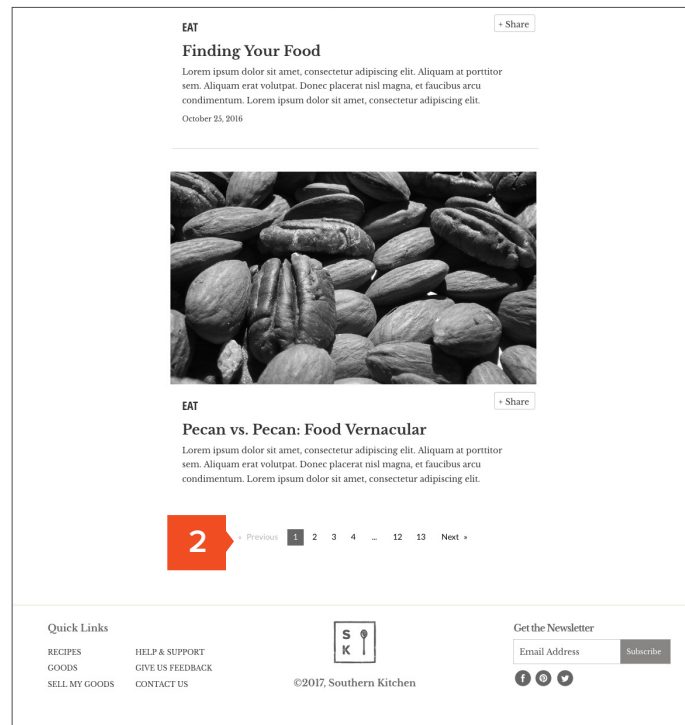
EAT

+ Share

Finding Your Food

Lorem ipsum dolor sit amet, consectetur adipiscing elit. Aliquam at porttitor sem. Aliquam erat volutpat. Donec placerat nisl magna, et faucibus arcu condimentum. Lorem ipsum dolor sit amet, consectetur adipiscing elit.

October 25, 2016

EAT

+ Share

Pecan vs. Pecan: Food Vernacular

Lorem ipsum dolor sit amet, consectetur adipiscing elit. Aliquam at porttitor sem. Aliquam erat volutpat. Donec placerat nisl magna, et faucibus arcu condimentum. Lorem ipsum dolor sit amet, consectetur adipiscing elit.

2

« Previous 1 2 3 4 ... 12 13 Next »

Quick Links

RECIPES
GOODS
SELL MY GOODS

HELP & SUPPORT
GIVE US FEEDBACK
CONTACT US

S K

©2017, Southern Kitchen

Get the Newsletter

Email Address

Subscribe